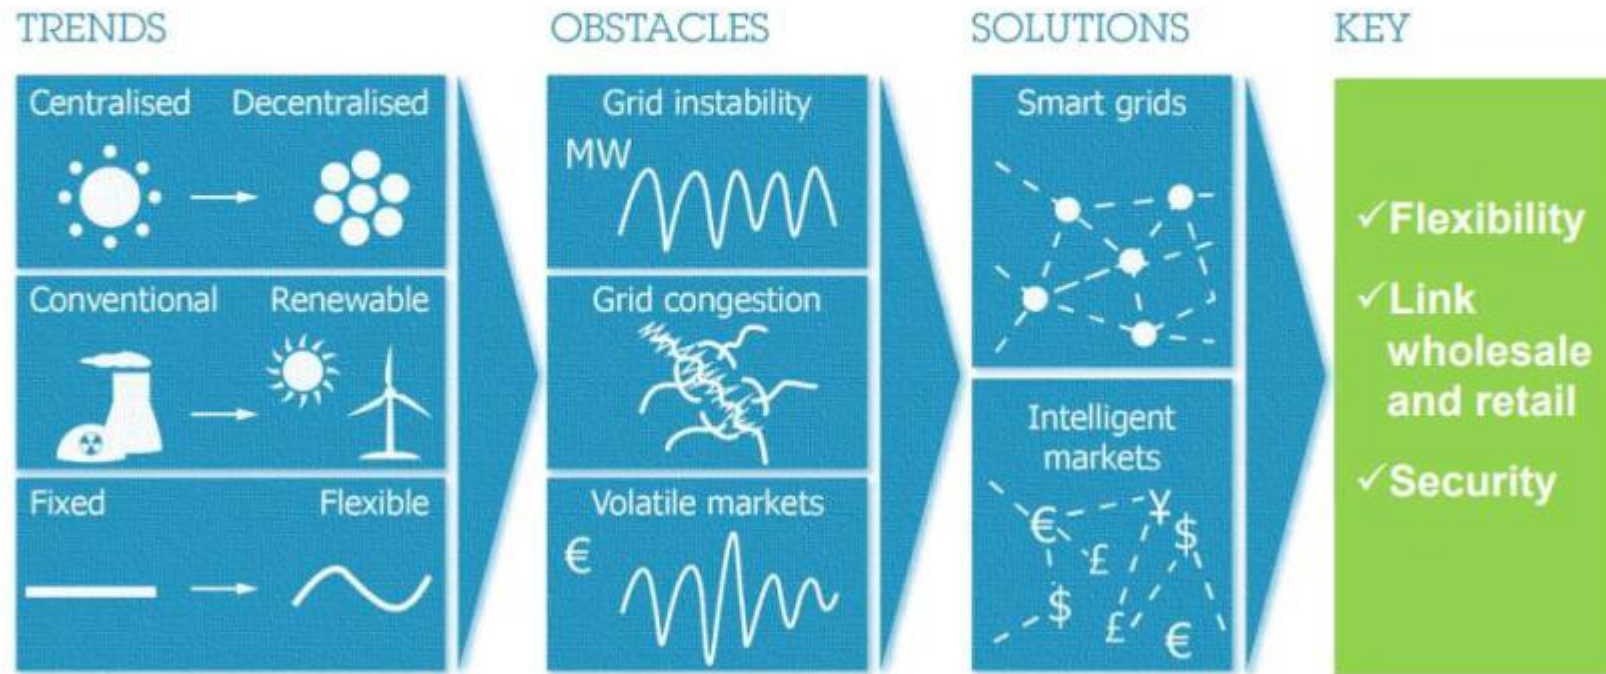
TRENDS

Centralised Decentralised

Conventional Renewable

Fixed Flexible

OBSTACLES

Grid instability

MW

Grid congestion

Volatile markets

€

SOLUTIONS

Smart grids

Intelligent markets

€ ¥ $ £ $ £ €

KEY

✓Flexibility

✓Link wholesale and retail

✓Security